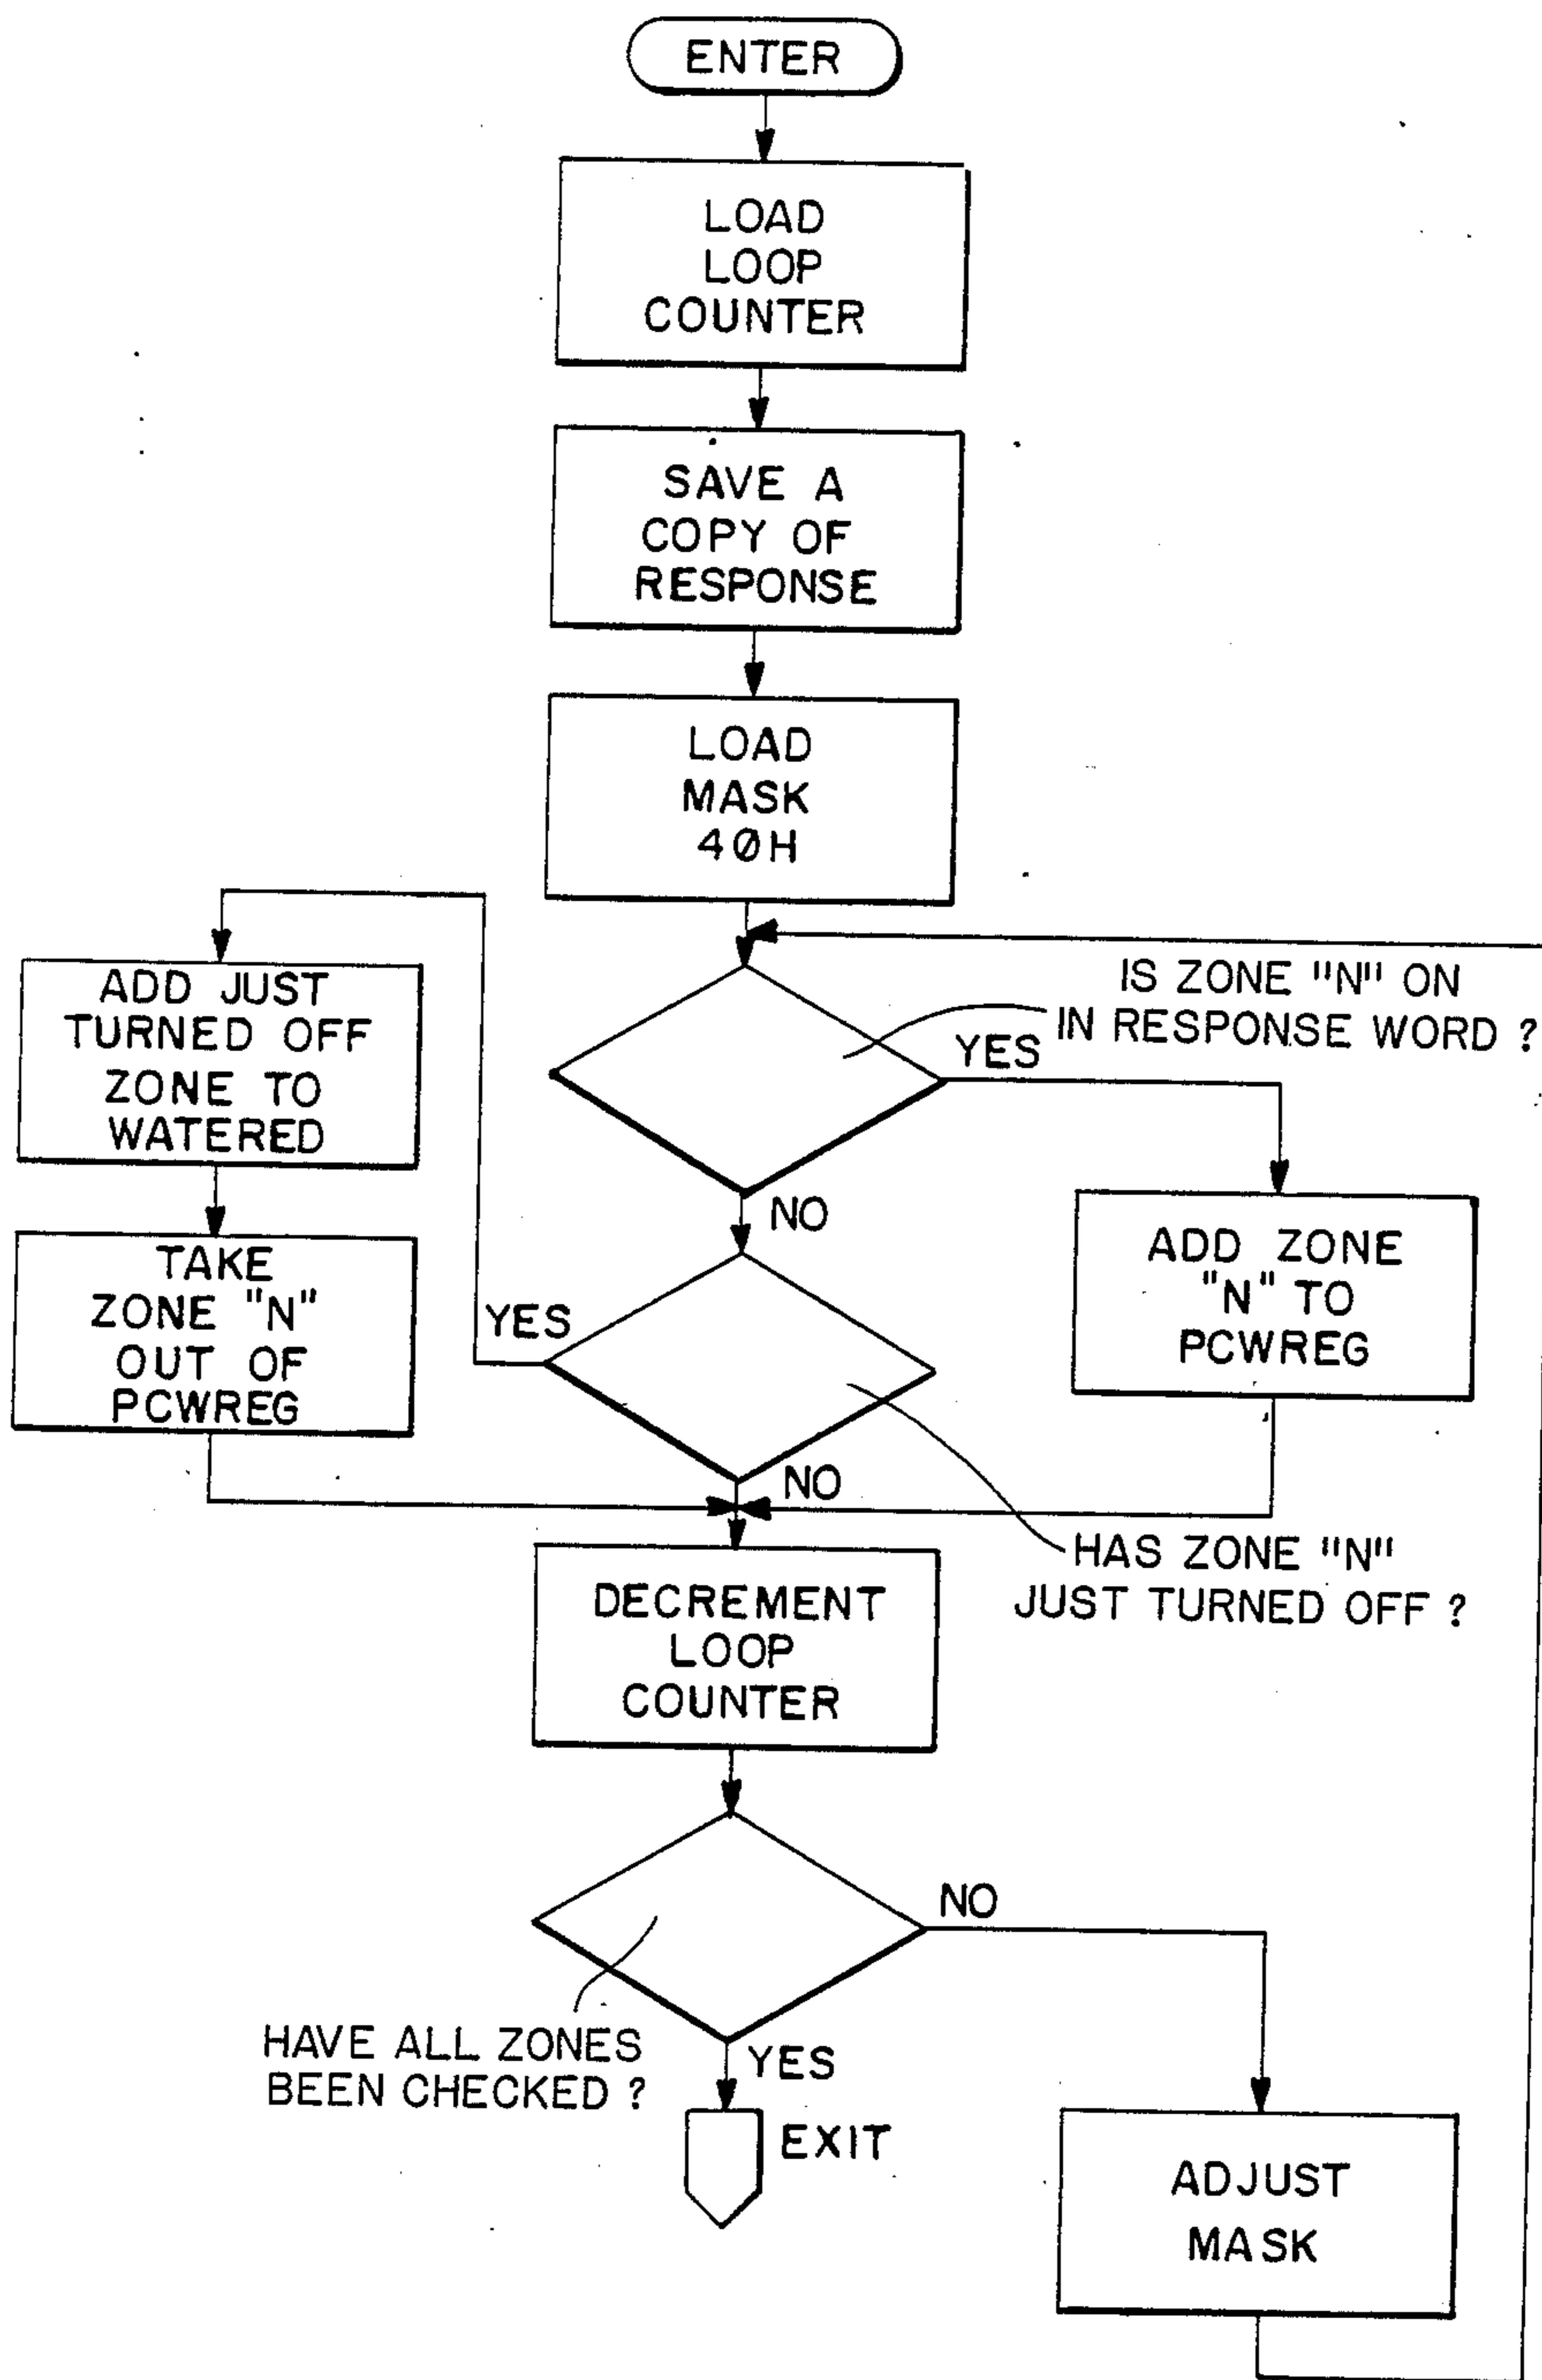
ENTER

LOAD LOOP COUNTER

SAVE A COPY OF RESPONSE

LOAD MASK 4ØH

IS ZONE "N" ON IN RESPONSE WORD ?

YES

NO

ADD ZONE "N" TO PCWREG

YES

ADD JUST TURNED OFF ZONE TO WATERED

TAKE ZONE "N" OUT OF PCWREG

NO

HAS ZONE "N" JUST TURNED OFF ?

DECREMENT LOOP COUNTER

NO

HAVE ALL ZONES BEEN CHECKED ?

YES

EXIT

ADJUST MASK